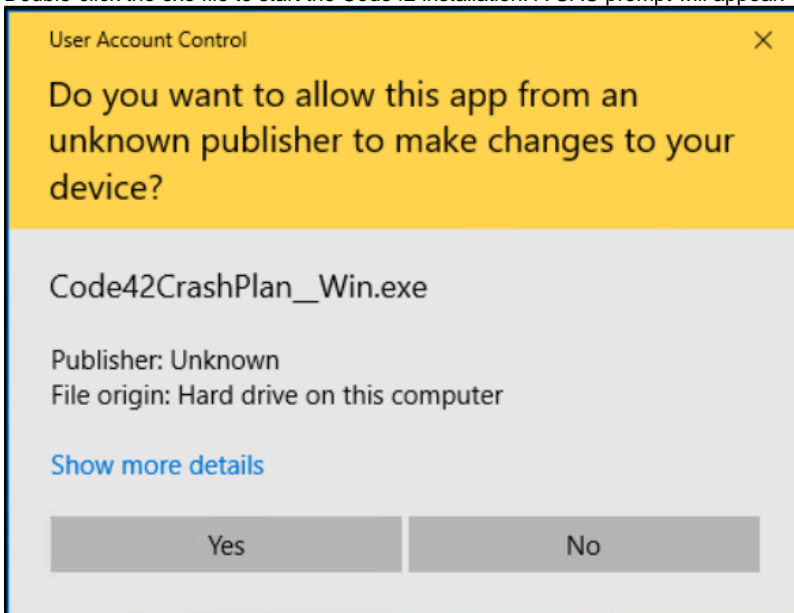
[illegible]

User Account Control

×

Do you want to allow this app from an unknown publisher to make changes to your device?

Code42CrashPlan_Win.exe

Publisher: Unknown
File origin: Hard drive on this computer

Show more details

Yes

No